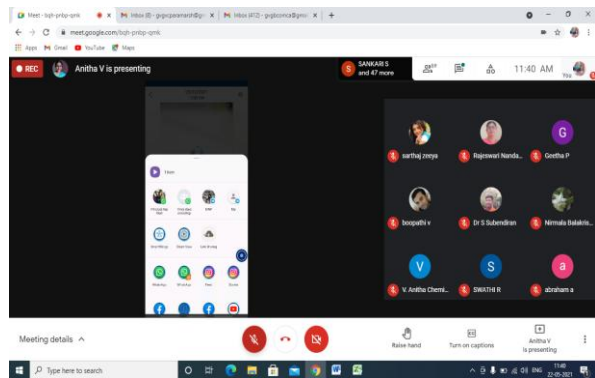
Meet - bqh-pnbp-qmk × | Inbox (8) - gvgvparamesh@g × | Inbox (472) - gvgbcomca@gmai × | +

meet.google.com/bqh-pnbp-qmk

Apps Gmail YouTube Maps

REC Anitha V is presenting

SANKARI S and 47 more

11:40 AM

You

sarthaj zeeya

Rajeswari Nanda...

G

Geetha P

boopathi v

Dr S Subendran

Nirmala Balakris...

V

V. Anitha Chemi...

S

SWATHI R

a

abraham a

Meeting details ^

Raise hand

Turn on captions

Anitha V is presenting

Type here to search

ENG 11:40 22-05-2021